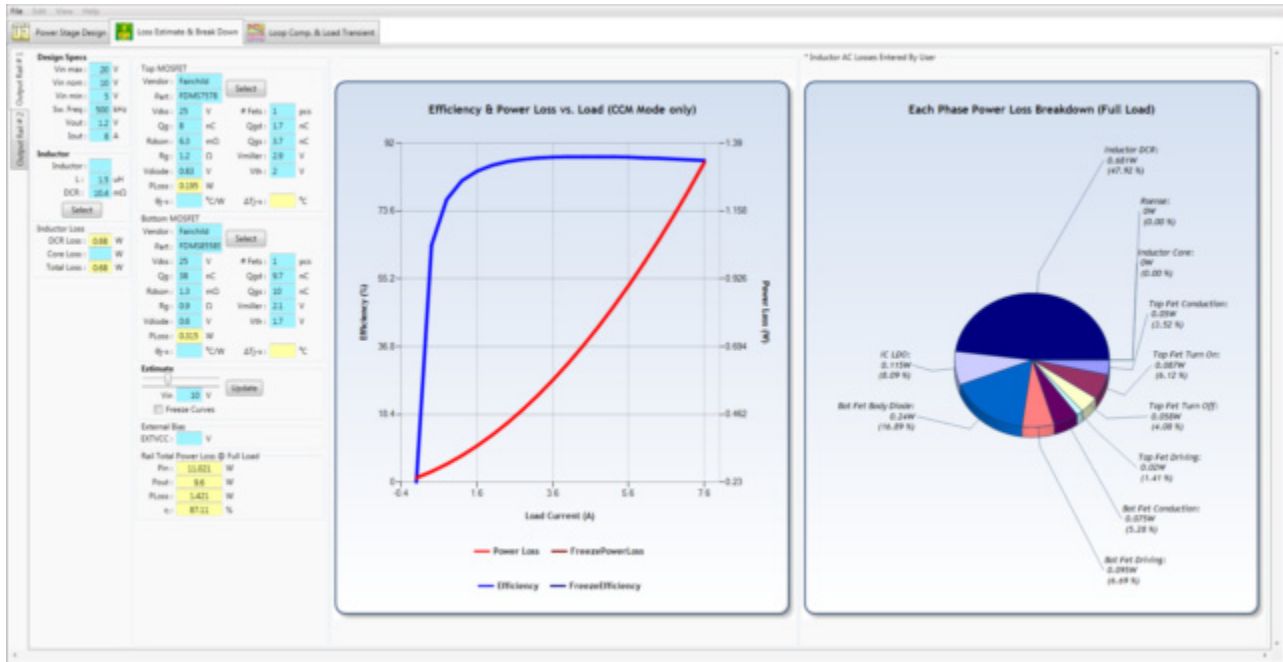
File Edit View Help

Power Stage Design | Loss Estimate & Break Down | Loop Comp. & Load Transient

Output Rail # 1 | Output Rail # 2

Design Specs
Vin max : 20 V
Vin nom : 10 V
Vin min : 5 V
Sw. Freq : 500 kHz
Vout : 1.2 V
Iout : 8 A

Inductor
Inductor :
L : 1.5 uH
DCR : 10.4 mΩ
Select

Inductor Loss
DCR Loss : 0.68 W
Core Loss : W
Total Loss : 0.68 W

Top MOSFET
Vendor : Fairchild
Part : FDMS7578
Select
Vdss : 25 V
# Fets : 1 pcs
Qg : 8 nC
Qgd : 1.7 nC
Rdson : 6.0 mΩ
Qgs : 3.7 nC
Rg : 1.2 Ω
Vmiller : 2.9 V
Vdiode : 0.83 V
Vth : 2 V
PLoss : 0.195 W
θj-a : °C/W
ΔTj-a : °C

Bottom MOSFET
Vendor : Fairchild
Part : FDMS8558S
Select
Vdss : 25 V
# Fets : 1 pcs
Qg : 38 nC
Qgd : 9.7 nC
Rdson : 1.3 mΩ
Qgs : 10 nC
Rg : 0.9 Ω
Vmiller : 2.1 V
Vdiode : 0.6 V
Vth : 1.7 V
PLoss : 0.315 W
θj-a : °C/W
ΔTj-a : °C

Estimate
Vin : 10 V
Update
Freeze Curves

External Bias
EXTVCC : V

Rail Total Power Loss @ Full Load
Pin : 11.021 W
Pout : 9.6 W
PLoss : 1.421 W
η : 87.11 %

* Inductor AC Losses Entered By User

Efficiency & Power Loss vs. Load (CCM Mode only)
Efficiency (%)
Power Loss (W)
92
73.6
55.2
36.8
18.4
0
1.39
1.158
0.926
0.694
0.462
0.23
-0.4
1.6
3.6
5.6
7.6
Load Current (A)
Power Loss
FreezePowerLoss
Efficiency
FreezeEfficiency

Each Phase Power Loss Breakdown (Full Load)
Inductor DCR: 0.681W (47.92 %)
Rsense: 0W (0.00 %)
Inductor Core: 0W (0.00 %)
Top Fet Conduction: 0.05W (3.52 %)
Top Fet Turn On: 0.087W (6.12 %)
Top Fet Turn Off: 0.058W (4.08 %)
Top Fet Driving: 0.02W (1.41 %)
Bot Fet Conduction: 0.075W (5.28 %)
Bot Fet Driving: 0.095W (6.69 %)
Bot Fet Body Diode: 0.24W (16.89 %)
IC LDO: 0.115W (8.09 %)